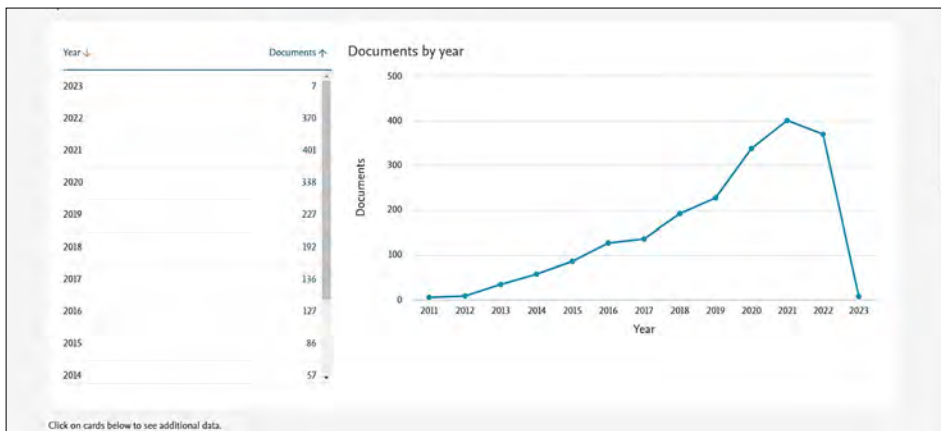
| Year ↓ | Documents ↑ |
|---|---|
| 2023 | 7 |
| 2022 | 370 |
| 2021 | 401 |
| 2020 | 338 |
| 2019 | 227 |
| 2018 | 192 |
| 2017 | 136 |
| 2016 | 127 |
| 2015 | 86 |
| 2014 | 57 |

Documents by year

500
400
300
200
100
0

Documents

2011 2012 2013 2014 2015 2016 2017 2018 2019 2020 2021 2022 2023

Year

Click on cards below to see additional data.